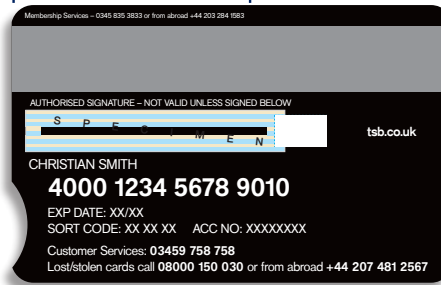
Membership Services – 0345 835 3833 or from abroad +44 203 284 1583

AUTHORISED SIGNATURE – NOT VALID UNLESS SIGNED BELOW

S P E C I M E N

tsb.co.uk

CHRISTIAN SMITH

4000 1234 5678 9010

EXP DATE: XX/XX

SORT CODE: XX XX XX ACC NO: XXXXXXXX

Customer Services: 03459 758 758

Lost/stolen cards call 08000 150 030 or from abroad +44 207 481 2567